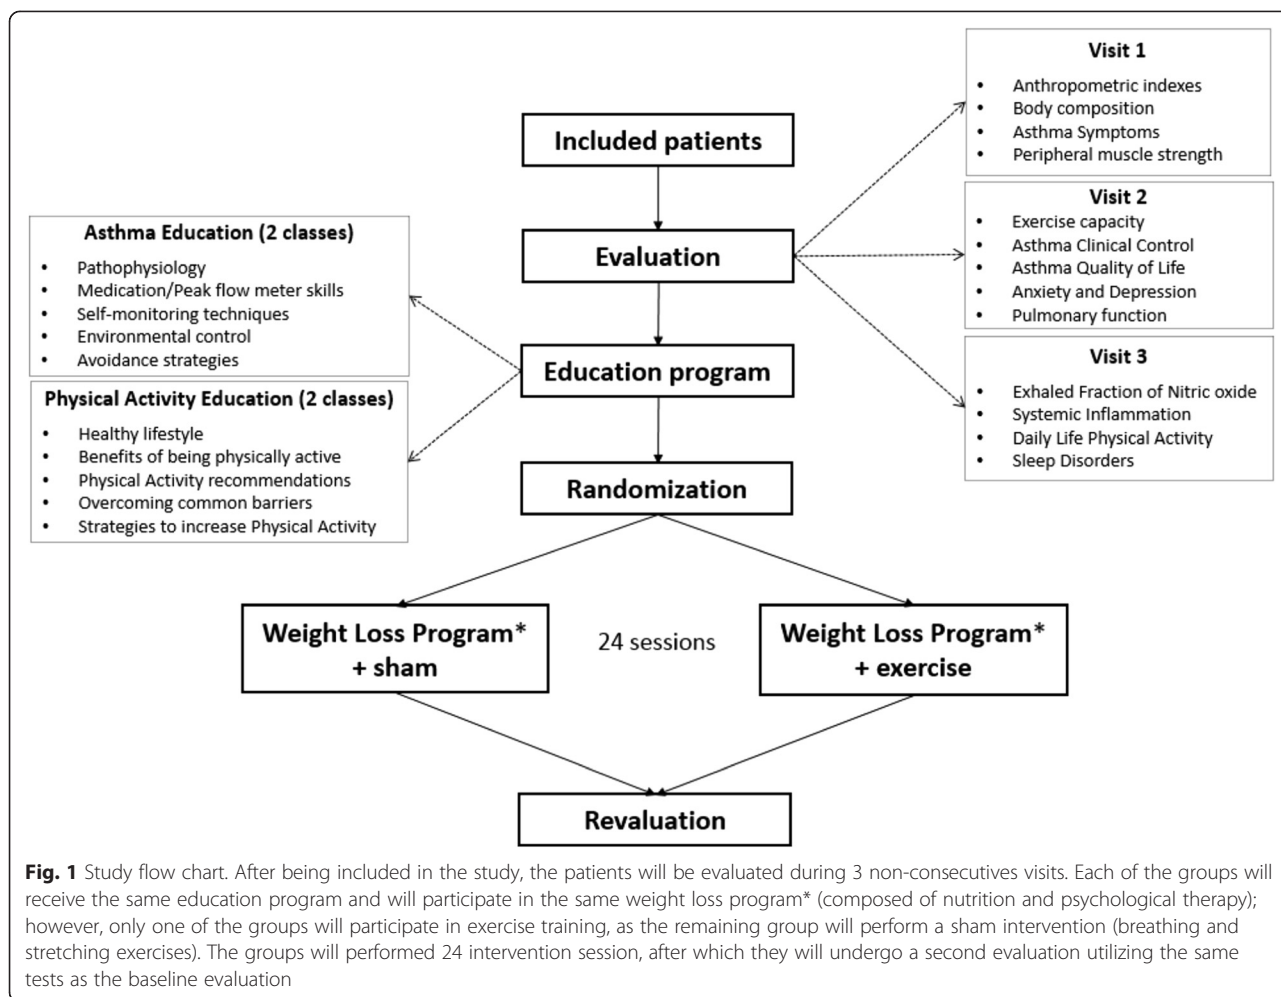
Visit 1
• Anthropometric indexes
• Body composition
• Asthma Symptoms
• Peripheral muscle strength

Included patients

Visit 2
• Exercise capacity
• Asthma Clinical Control
• Asthma Quality of Life
• Anxiety and Depression
• Pulmonary function

Asthma Education (2 classes)
• Pathophysiology
• Medication/Peak flow meter skills
• Self-monitoring techniques
• Environmental control
• Avoidance strategies

Evaluation

Education program

Visit 3
• Exhaled Fraction of Nitric oxide
• Systemic Inflammation
• Daily Life Physical Activity
• Sleep Disorders

Physical Activity Education (2 classes)
• Healthy lifestyle
• Benefits of being physically active
• Physical Activity recommendations
• Overcoming common barriers
• Strategies to increase Physical Activity

Randomization

Weight Loss Program* + sham

24 sessions

Weight Loss Program* + exercise

Revaluation

**Fig. 1** Study flow chart. After being included in the study, the patients will be evaluated during 3 non-consecutives visits. Each of the groups will receive the same education program and will participate in the same weight loss program* (composed of nutrition and psychological therapy); however, only one of the groups will participate in exercise training, as the remaining group will perform a sham intervention (breathing and stretching exercises). The groups will performed 24 intervention session, after which they will undergo a second evaluation utilizing the same tests as the baseline evaluation